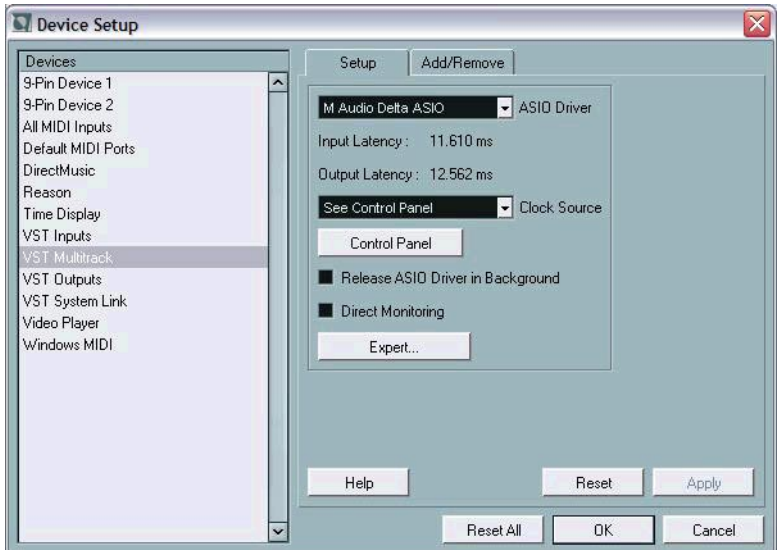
Device Setup

Devices
9-Pin Device 1
9-Pin Device 2
All MIDI Inputs
Default MIDI Ports
DirectMusic
Reason
Time Display
VST Inputs
VST Multitrack
VST Outputs
VST System Link
Video Player
Windows MIDI

Setup | Add/Remove

M Audio Delta ASIO | ASIO Driver
Input Latency : 11.610 ms
Output Latency : 12.562 ms
See Control Panel | Clock Source
Control Panel
Release ASIO Driver in Background
Direct Monitoring
Expert...

Help | Reset | Apply
Reset All | OK | Cancel